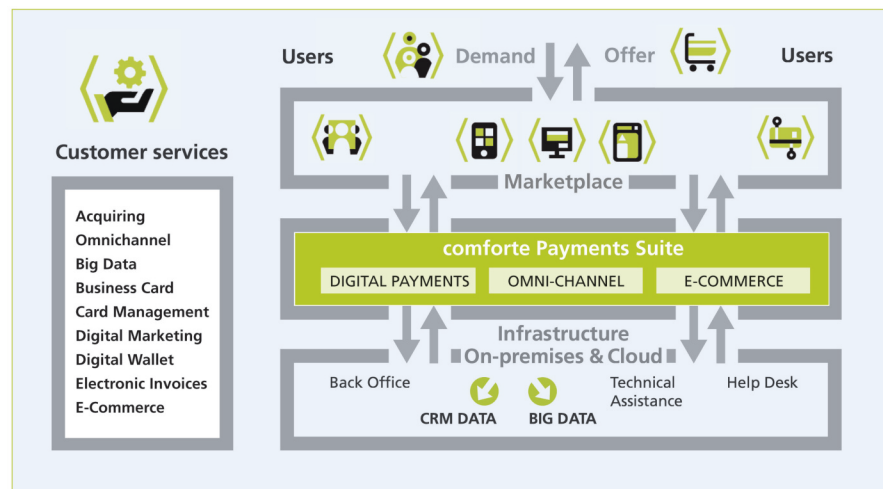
Customer services

Acquiring
Omnichannel
Big Data
Business Card
Card Management
Digital Marketing
Digital Wallet
Electronic Invoices
E-Commerce

Users

Demand

Offer

Users

Marketplace

comforte Payments Suite

DIGITAL PAYMENTS

OMNI-CHANNEL

E-COMMERCE

Infrastructure
On-premises & Cloud

Back Office

CRM DATA

BIG DATA

Technical Assistance

Help Desk